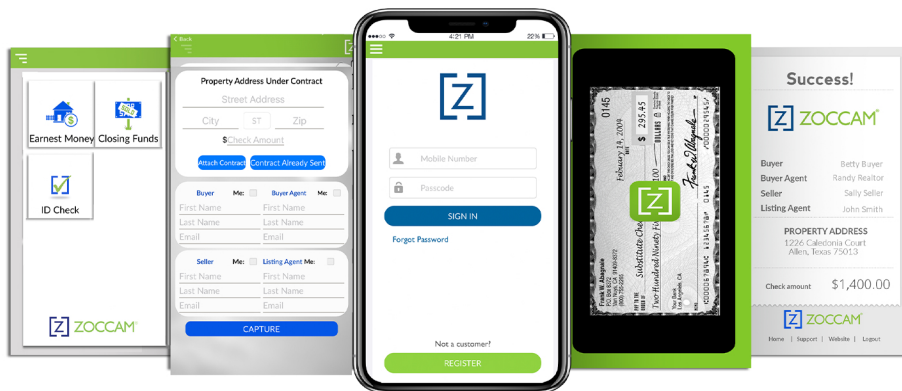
Earnest Money
Closing Funds
ID Check
ZOCCAM

Back
Property Address Under Contract
Street Address
City
ST
Zip
$Check Amount
Attach Contract
Contract Already Sent
Buyer
Me:
Buyer Agent
Me:
First Name
Last Name
Email
First Name
Last Name
Email
Seller
Me:
Listing Agent
Me:
First Name
Last Name
Email
First Name
Last Name
Email
CAPTURE

4:21 PM
22%
Mobile Number
Passcode
SIGN IN
Forgot Password
Not a customer?
REGISTER

February 14, 2009
$ 295.45
Frank W. Abagnale
Two Hundred Ninety Fi
Substitute Check

Success!
ZOCCAM
Buyer
Betty Buyer
Buyer Agent
Randy Realtor
Seller
Sally Seller
Listing Agent
John Smith
PROPERTY ADDRESS
1226 Caledonia Court
Allen, Texas 75013
Check amount
$1,400.00
ZOCCAM
Home | Support | Website | Logout